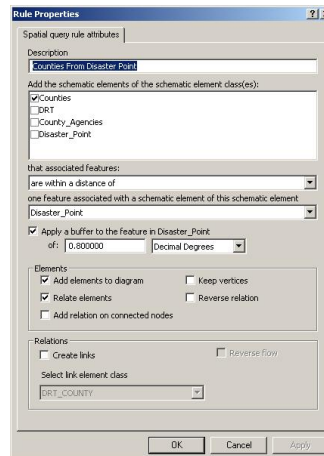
Rule Properties ?

Spatial query rule attributes

Description
Counties From Disaster Point

Add the schematic elements of the schematic element class(es):
☑ Counties
☐ DRT
☐ County_Agencies
☐ Disaster_Point

that associated features:
are within a distance of

one feature associated with a schematic element of this schematic element
Disaster_Point

☑ Apply a buffer to the feature in Disaster_Point
of: 0.800000 Decimal Degrees

Elements
☑ Add elements to diagram
☐ Keep vertices
☑ Relate elements
☐ Reverse relation
☐ Add relation on connected nodes

Relations
☐ Create links
☐ Reverse flow
Select link element class
DRT_COUNTY

OK Cancel Apply